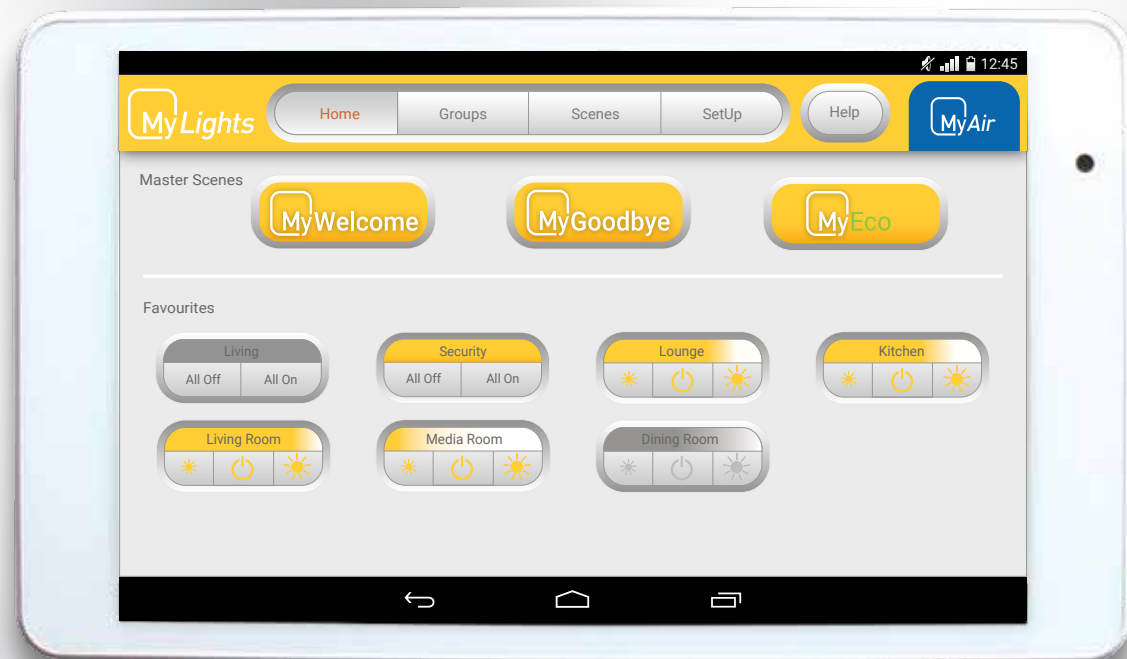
12:45

MyLights

Home
Groups
Scenes
SetUp

Help

MyAir

Master Scenes

MyWelcome
MyGoodbye
MyEco

Favourites

Living
All Off
All On

Security
All Off
All On

Lounge

Kitchen

Living Room

Media Room

Dining Room